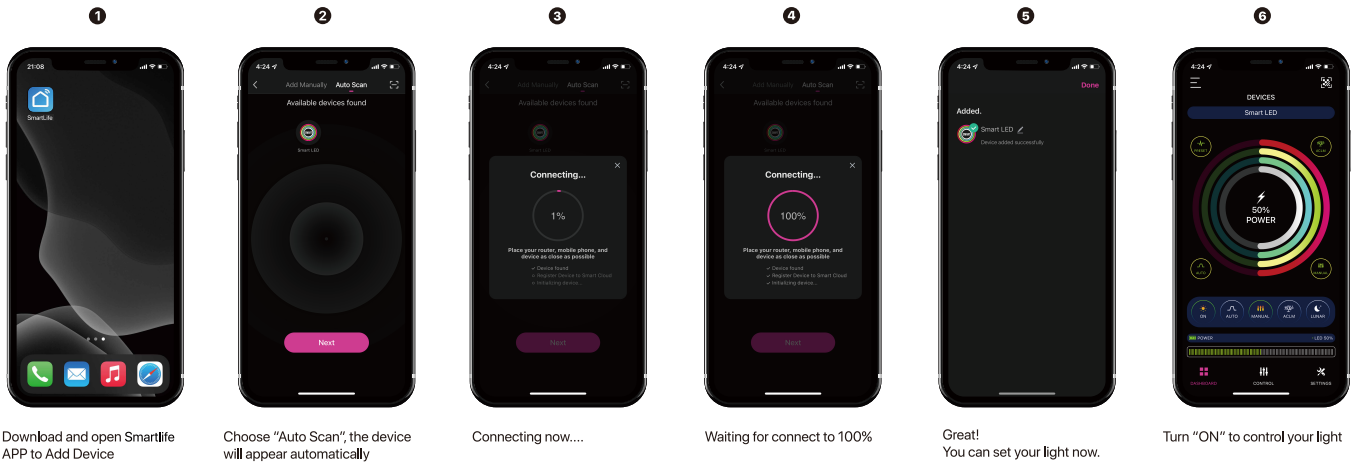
1

21:08

SmartLife

Download and open Smartlife APP to Add Device

2

4:24

Add Manually Auto Scan

Available devices found

Smart LED

Next

Choose "Auto Scan", the device will appear automatically

3

4:24

Add Manually Auto Scan

Available devices found

Connecting...

1%

Place your router, mobile phone, and device as close as possible

Device found

Register Device to Smart Cloud

Initializing device...

Next

Connecting now....

4

4:24

Add Manually Auto Scan

Available devices found

Connecting...

100%

Place your router, mobile phone, and device as close as possible

Device found

Register Device to Smart Cloud

Initializing device...

Next

Waiting for connect to 100%

5

4:24

Done

Added.

Smart LED

Device added successfully

Great!
You can set your light now.

6

4:24

DEVICES

Smart LED

SUNSET

ACLM

50%
POWER

AUTO

MANUAL

ON AUTO MANUAL ACLM LUNAR

POWER

LED 50%

DASHBOARD CONTROL SETTINGS

Turn "ON" to control your light